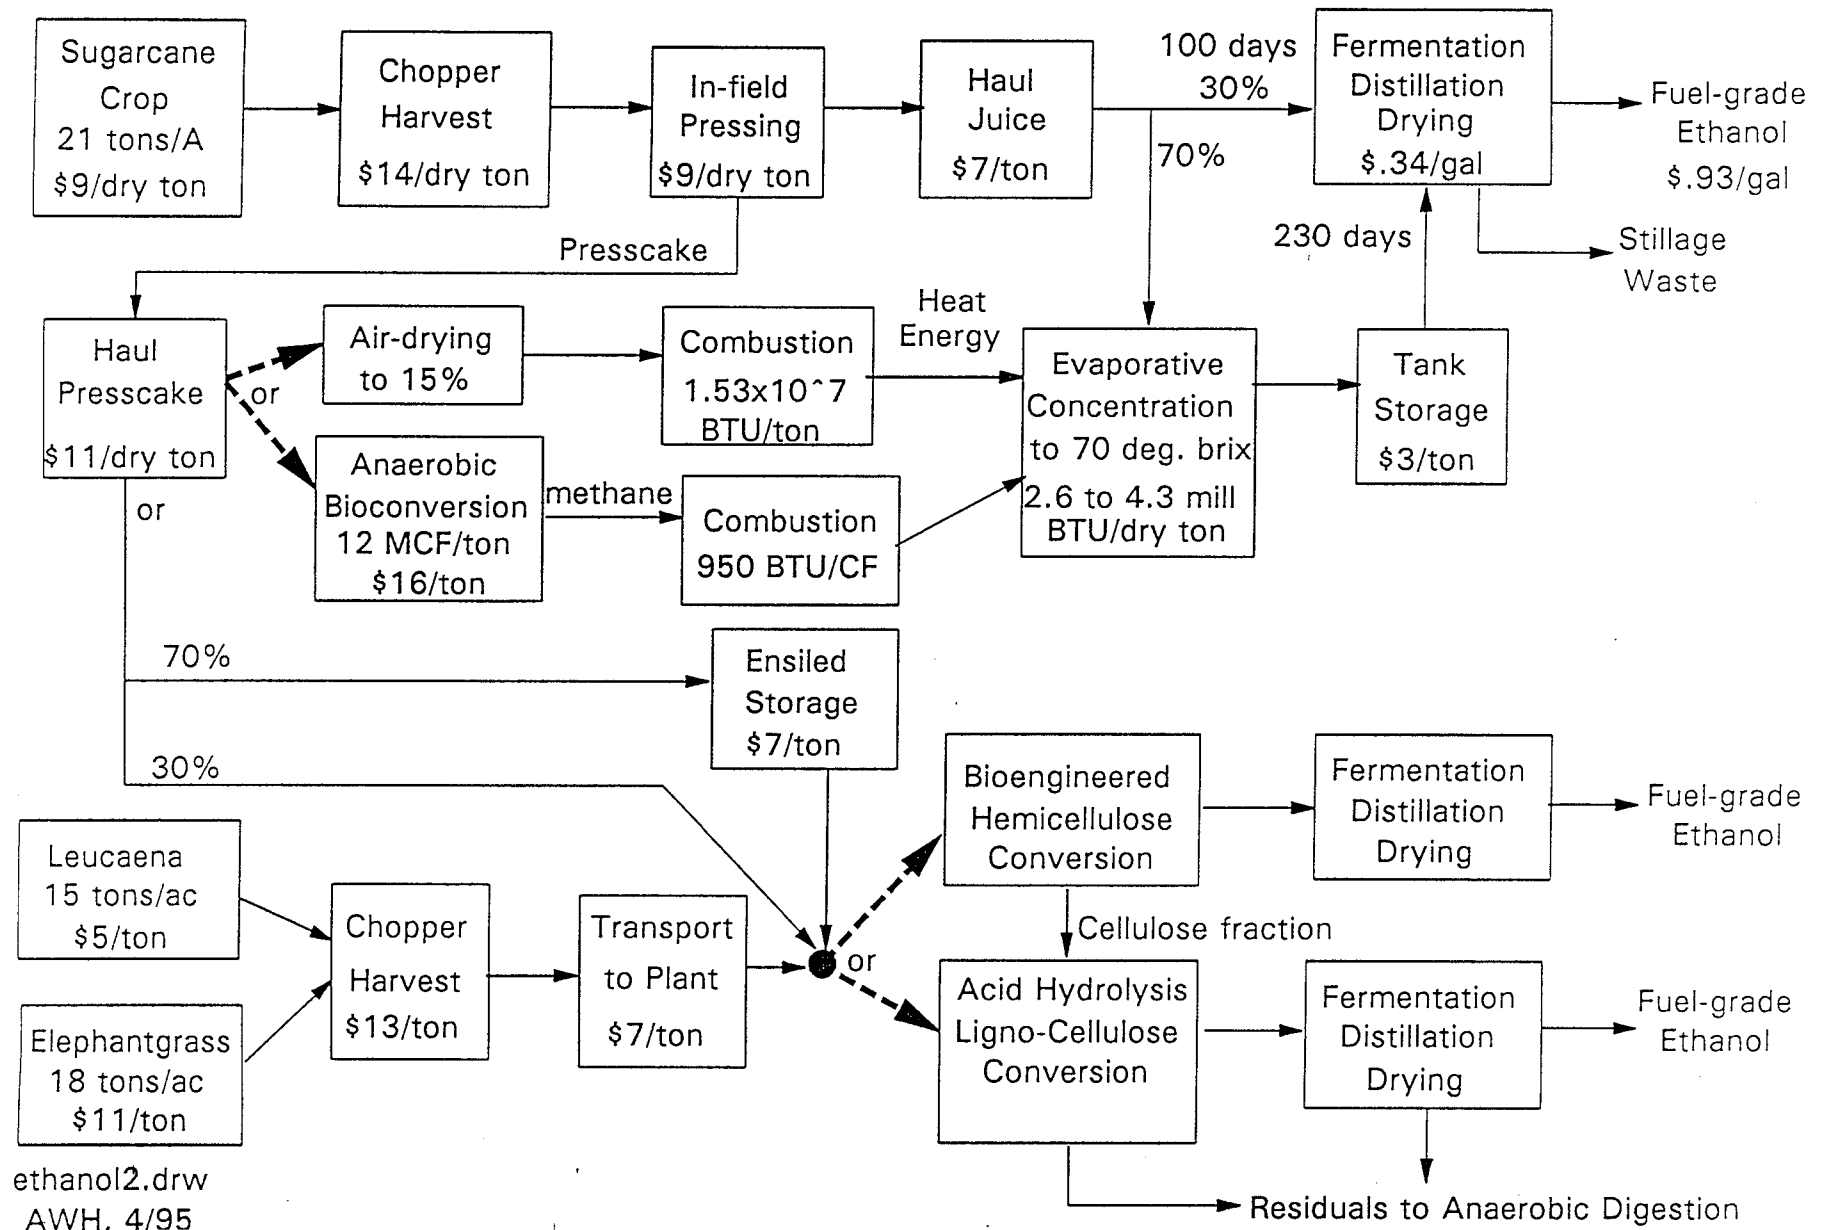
Sugarcane Crop 21 tons/A \$9/dry ton

Chopper Harvest \$14/dry ton

In-field Pressing \$9/dry ton

Haul Juice \$7/ton

100 days 30%

70%

Fermentation Distillation Drying \$.34/gal

Fuel-grade Ethanol \$.93/gal

230 days

Stillage Waste

Presscake

Haul Presscake \$11/dry ton

or

Air-drying to 15%

Combustion 1.53x10^7 BTU/ton

Heat Energy

Evaporative Concentration to 70 deg. brix 2.6 to 4.3 mill BTU/dry ton

Tank Storage \$3/ton

Anaerobic Bioconversion 12 MCF/ton \$16/ton

methane

Combustion 950 BTU/CF

or

70%

Ensiled Storage \$7/ton

30%

Bioengineered Hemicellulose Conversion

Fermentation Distillation Drying

Fuel-grade Ethanol

Leucaena 15 tons/ac \$5/ton

Elephantgrass 18 tons/ac \$11/ton

Chopper Harvest \$13/ton

Transport to Plant \$7/ton

or

Cellulose fraction

Acid Hydrolysis Ligno-Cellulose Conversion

Fermentation Distillation Drying

Fuel-grade Ethanol

Residuals to Anaerobic Digestion

ethanol2.drw
AWH. 4/95